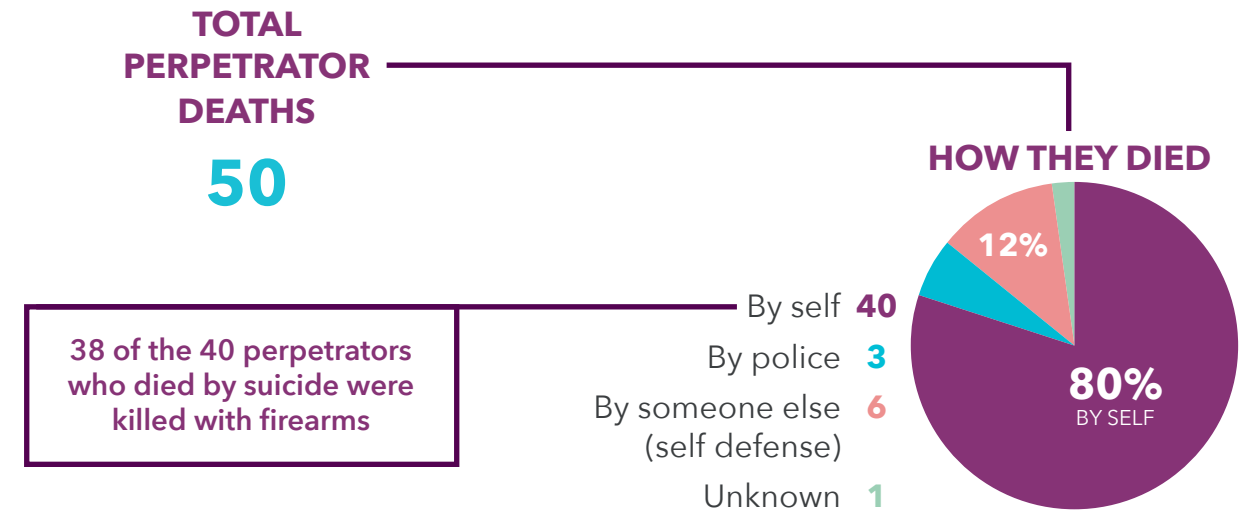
TOTAL PERPETRATOR DEATHS

50

HOW THEY DIED

38 of the 40 perpetrators who died by suicide were killed with firearms

By self 40

By police 3

By someone else (self defense) 6

Unknown 1

12%

80%
BY SELF